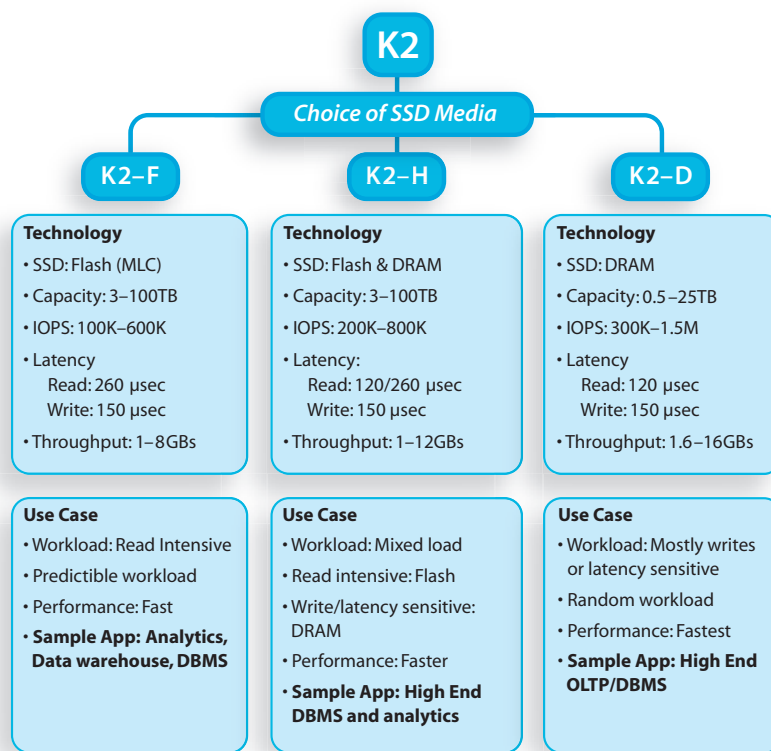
K2

Choice of SSD Media

K2–F

Technology
• SSD: Flash (MLC)
• Capacity: 3–100TB
• IOPS: 100K–600K
• Latency
Read: 260 µsec
Write: 150 µsec
• Throughput: 1–8GBs

Use Case
• Workload: Read Intensive
• Predictible workload
• Performance: Fast
• **Sample App: Analytics, Data warehouse, DBMS**

K2–H

Technology
• SSD: Flash & DRAM
• Capacity: 3–100TB
• IOPS: 200K–800K
• Latency:
Read: 120/260 µsec
Write: 150 µsec
• Throughput: 1–12GBs

Use Case
• Workload: Mixed load
• Read intensive: Flash
• Write/latency sensitive: DRAM
• Performance: Faster
• **Sample App: High End DBMS and analytics**

K2–D

Technology
• SSD: DRAM
• Capacity: 0.5 –25TB
• IOPS: 300K–1.5M
• Latency
Read: 120 µsec
Write: 150 µsec
• Throughput: 1.6 –16GBs

Use Case
• Workload: Mostly writes or latency sensitive
• Random workload
• Performance: Fastest
• **Sample App: High End OLTP/DBMS**